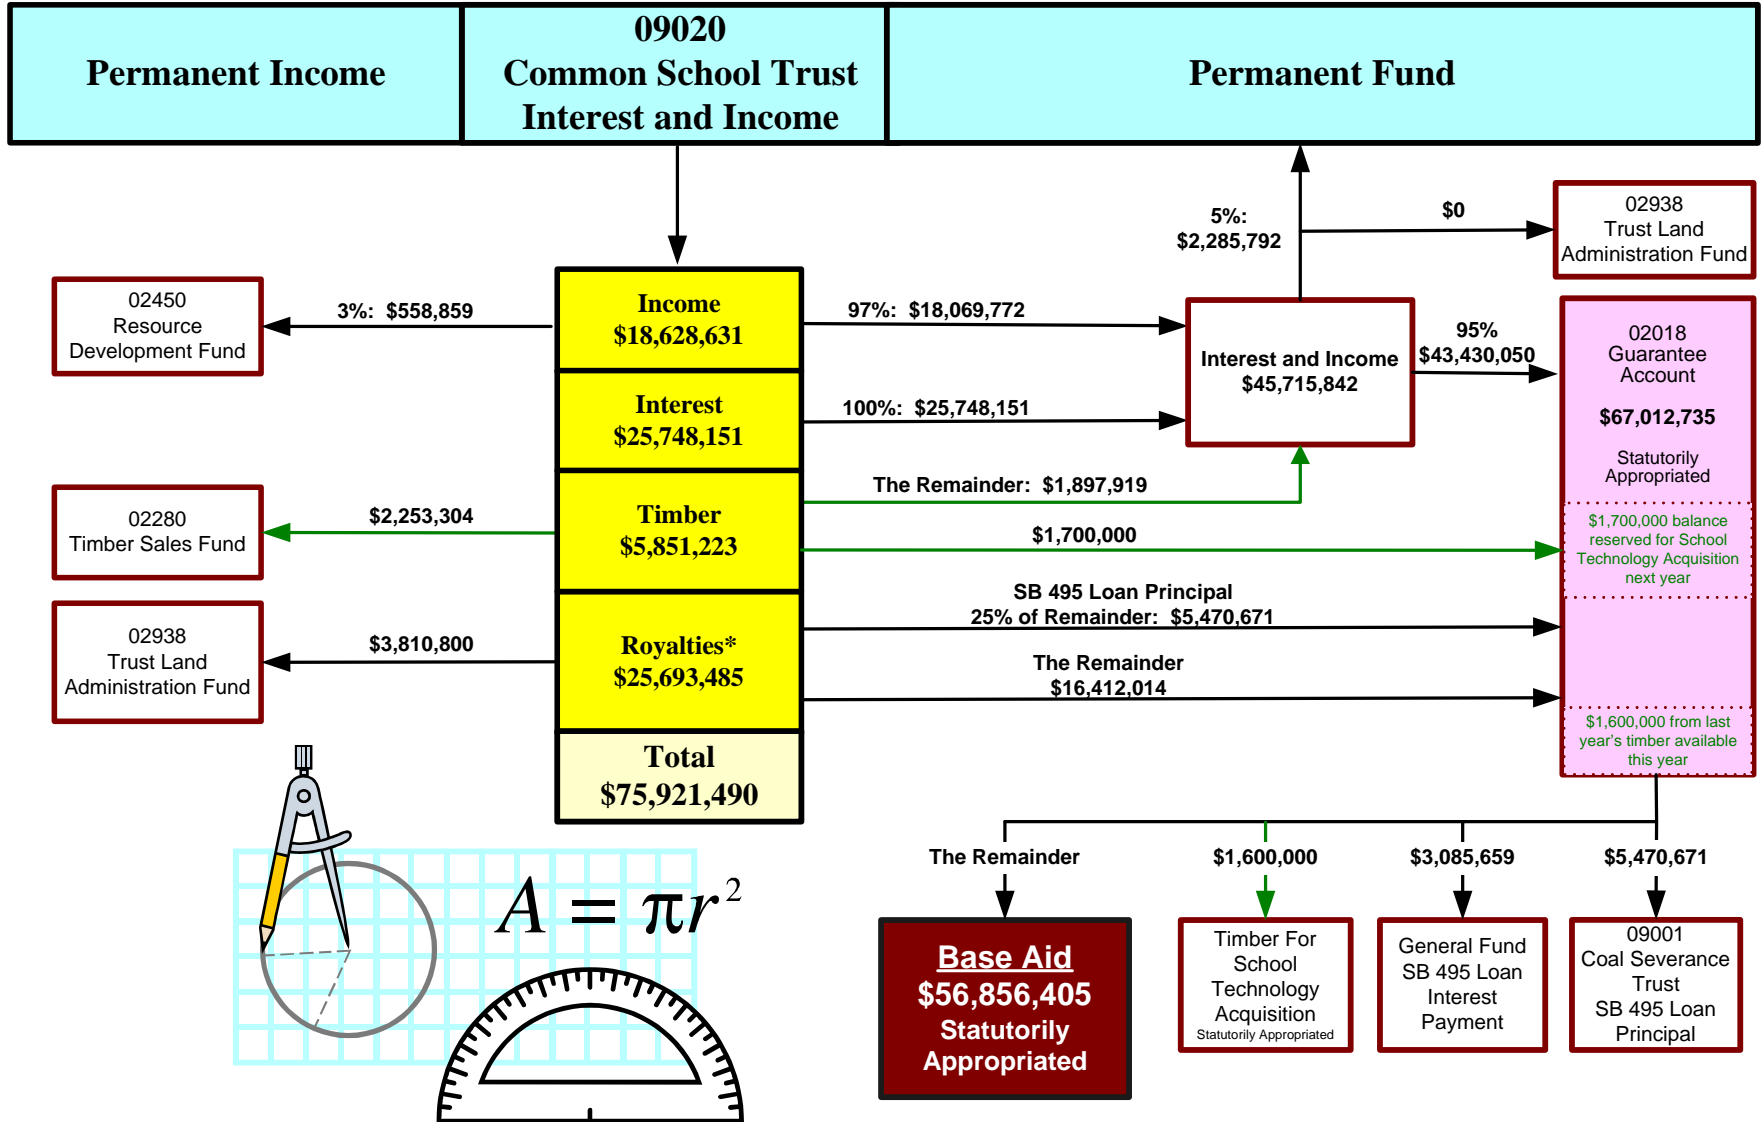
Permanent Income

09020
Common School Trust
Interest and Income

Permanent Fund

5%:
$2,285,792

$0

02938
Trust Land
Administration Fund

02450
Resource
Development Fund

3%: $558,859

Income
$18,628,631

97%: $18,069,772

Interest and Income
$45,715,842

95%
$43,430,050

02018
Guarantee
Account

$67,012,735

Statutorily
Appropriated

Interest
$25,748,151

100%: $25,748,151

02280
Timber Sales Fund

$2,253,304

Timber
$5,851,223

The Remainder: $1,897,919

$1,700,000

$1,700,000 balance reserved for School Technology Acquisition next year

SB 495 Loan Principal
25% of Remainder: $5,470,671

02938
Trust Land
Administration Fund

$3,810,800

Royalties*
$25,693,485

The Remainder
$16,412,014

$1,600,000 from last year's timber available this year

Total
$75,921,490

$A = \pi r^2$

The Remainder

$1,600,000

$3,085,659

$5,470,671

Base Aid
$56,856,405
Statutorily
Appropriated

Timber For
School
Technology
Acquisition
Statutorily Appropriated

General Fund
SB 495 Loan
Interest
Payment

09001
Coal Severance
Trust
SB 495 Loan
Principal